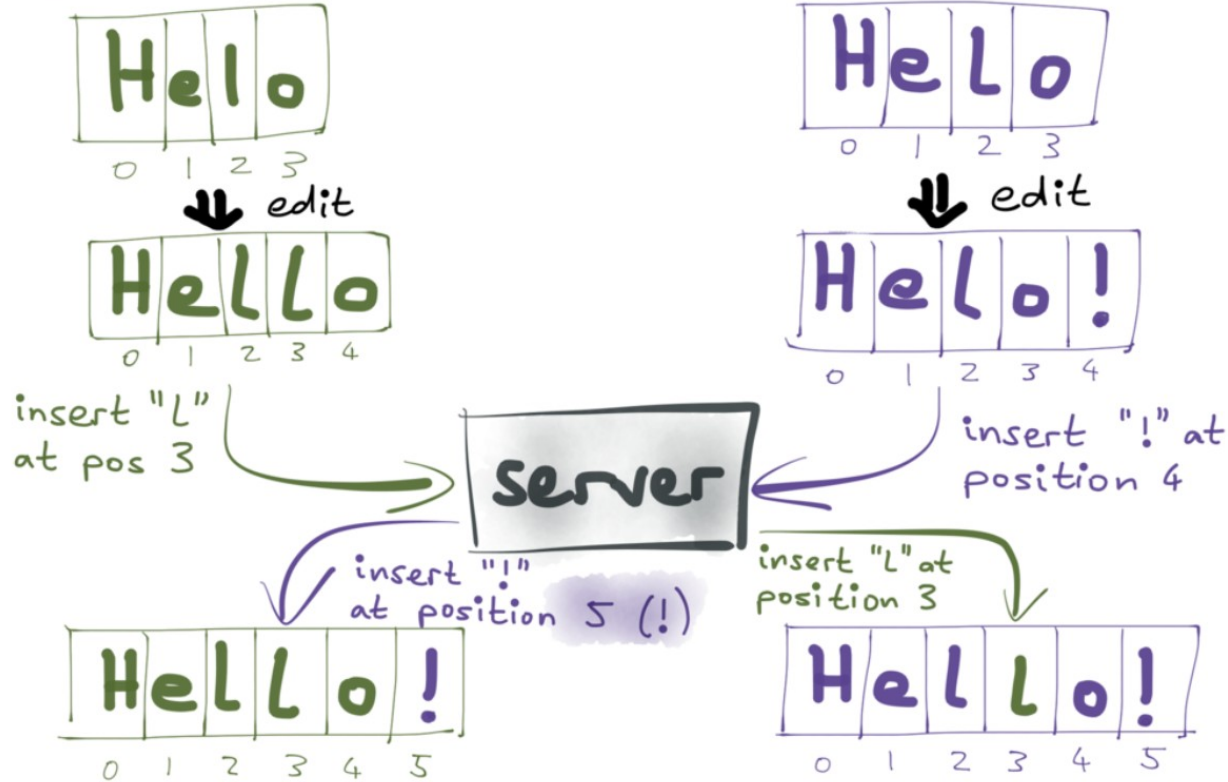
H e l o
0 1 2 3

edit

H e l l o
0 1 2 3 4

insert "L" at pos 3

H e l o
0 1 2 3

edit

H e l o !
0 1 2 3 4

insert "!" at position 4

server

insert "!" at position 5 (!)

insert "L" at position 3

H e l l o !
0 1 2 3 4 5

H e l l o !
0 1 2 3 4 5